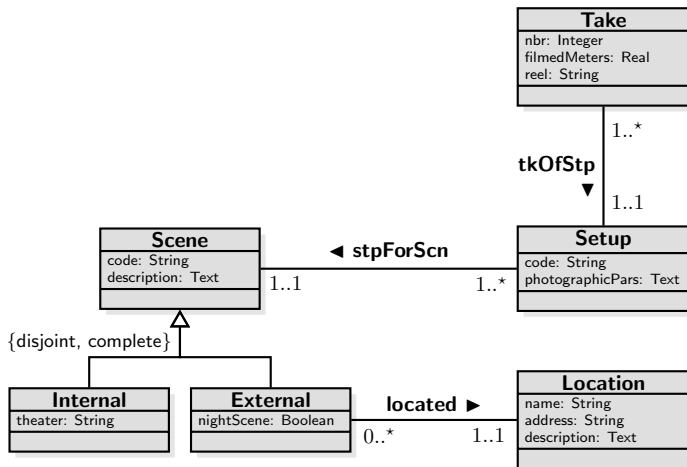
Take
nbr: Integer
filmedMeters: Real
reel: String

1..*

tkOfStp ▼

1..1

Scene
code: String
description: Text

◄ stpForScn

1..1

1..*

Setup
code: String
photographicPars: Text

{disjoint, complete}

Internal
theater: String

External
nightScene: Boolean

located ►

0..*

1..1

Location
name: String
address: String
description: Text